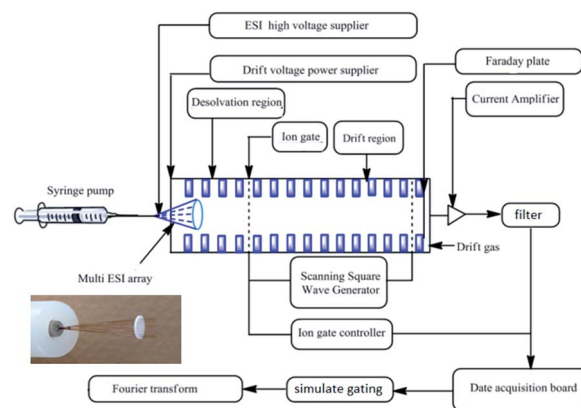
ESI high voltage supplier

Drift voltage power supplier

Faraday plate

Desolvation region

Current Amplifier

Ion gate

Drift region

Syringe pump

filter

Drift gas

Multi ESI array

Scanning Square Wave Generator

Ion gate controller

Fourier transform

simulate gating

Date acquisition board